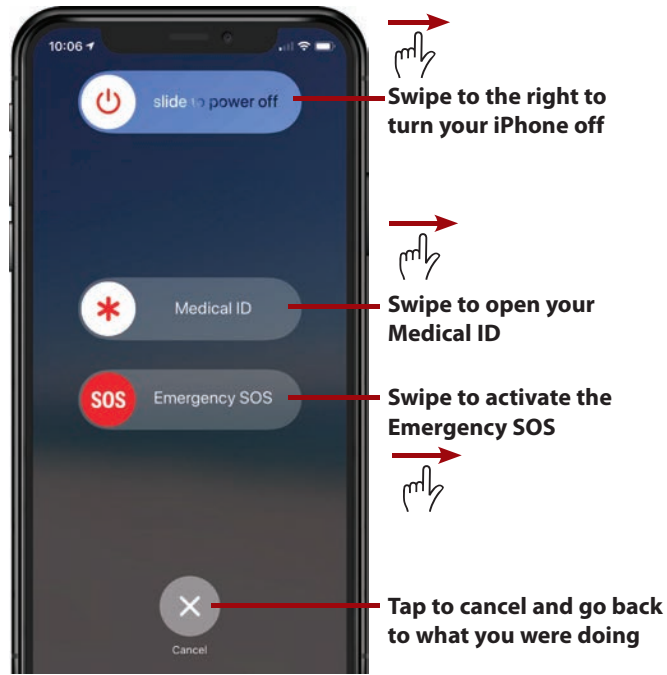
10:06

slide to power off

Swipe to the right to turn your iPhone off

Medical ID

Swipe to open your Medical ID

SOS

Emergency SOS

Swipe to activate the Emergency SOS

Cancel

Tap to cancel and go back to what you were doing